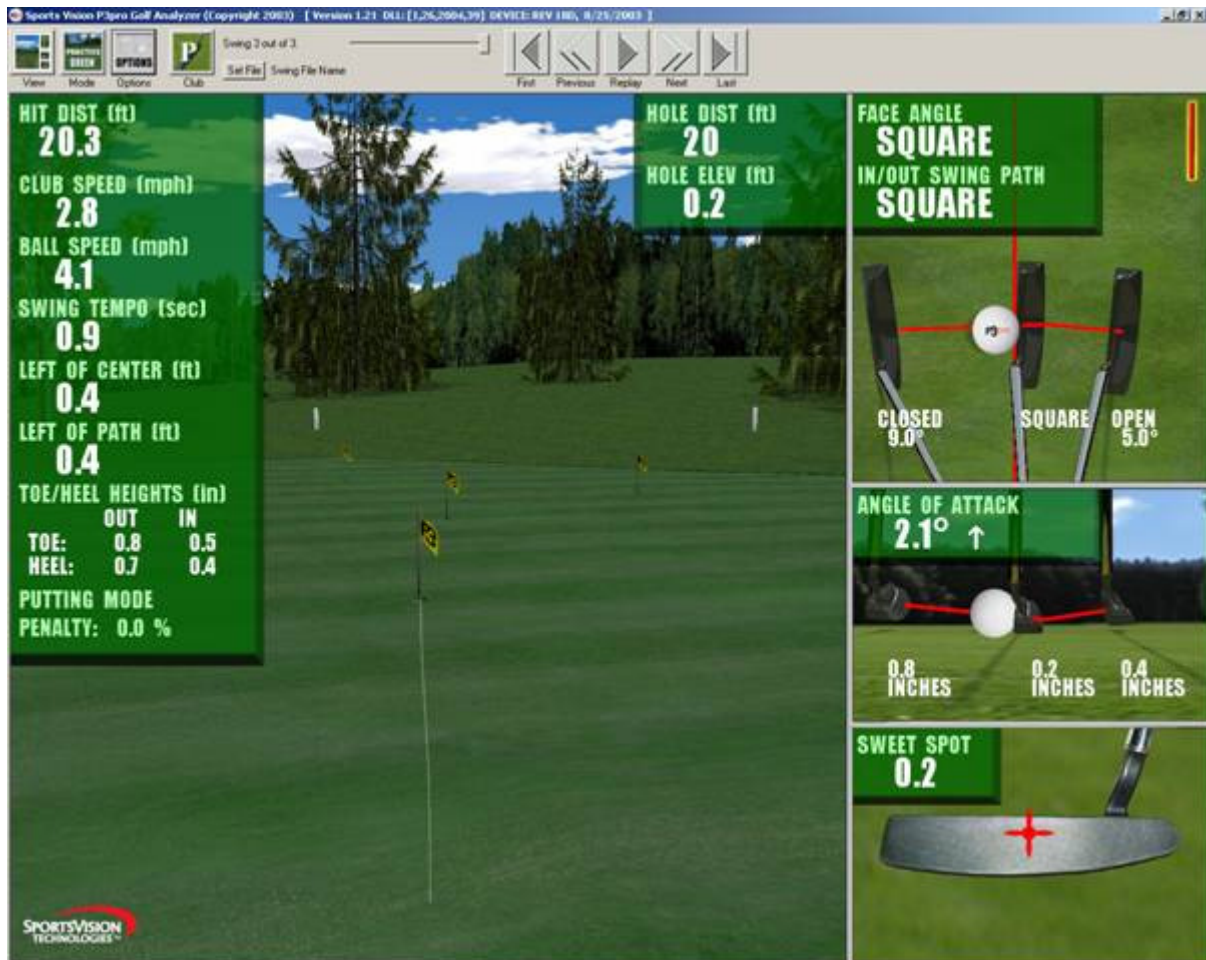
Sports Vision P3pro Golf Analyzer (Copyright 2003) [ Version 1.21 DLL: [1,26,2004,39] DEVICE: REV 18D, 8/25/2003 ]

View Mode PRACTICE GREEN OPTIONS Options P Club Swing 3 out of 3 Set File Swing File Name First Previous Replay Next Last

HIT DIST (ft)
20.3
CLUB SPEED (mph)
2.8
BALL SPEED (mph)
4.1
SWING TEMPO (sec)
0.9
LEFT OF CENTER (ft)
0.4
LEFT OF PATH (ft)
0.4
TOE/HEEL HEIGHTS (in)

| | OUT | IN |
|---|---|---|
| TOE: | 0.8 | 0.5 |
| HEEL: | 0.7 | 0.4 |

PUTTING MODE
PENALTY: 0.0 %

HOLE DIST (ft)
20
HOLE ELEV (ft)
0.2

FACE ANGLE
SQUARE
IN/OUT SWING PATH
SQUARE

CLOSED 9.0° SQUARE OPEN 5.0°

ANGLE OF ATTACK
2.1° ↑

0.8 INCHES 0.2 INCHES 0.4 INCHES

SWEET SPOT
0.2

SPORTSVISION TECHNOLOGIES